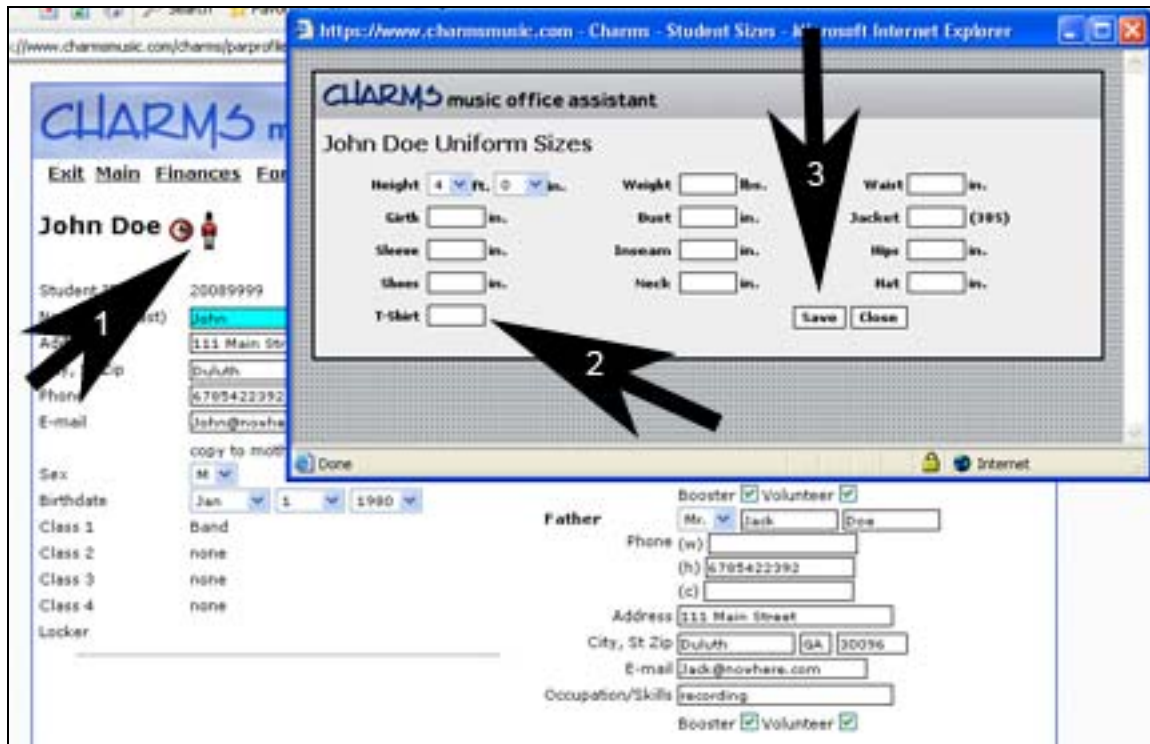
://www.charmsmusic.com/charms/parprofile

CHARMS m

Exit Main Finances For

John Doe

Student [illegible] 20089999

N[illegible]st) John

A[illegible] 111 Main Str

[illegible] Zip Duluth

Phone 6785422392

E-mail John@nowhe

copy to moth

Sex M

Birthdate Jan 1 1980

Class 1 Band

Class 2 none

Class 3 none

Class 4 none

Locker

1

https://www.charmsmusic.com - Charms - Student Sizes - Mi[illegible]rosoft Internet Explorer

CHARMS music office assistant

John Doe Uniform Sizes

Height 4 ft. 0 in.

Weight lbs.

Waist in.

Girth in.

Bust in.

Jacket (305)

Sleeve in.

Inseam in.

Hips in.

Shoes in.

Neck in.

Hat in.

T-Shirt

Save Close

3

2

Done

Internet

Booster Volunteer

Father Mr. Jack Doe

Phone (w)

(h) 6785422392

(c)

Address 111 Main Street

City, St Zip Duluth GA 30096

E-mail Jack@nowhere.com

Occupation/Skills recording

Booster Volunteer